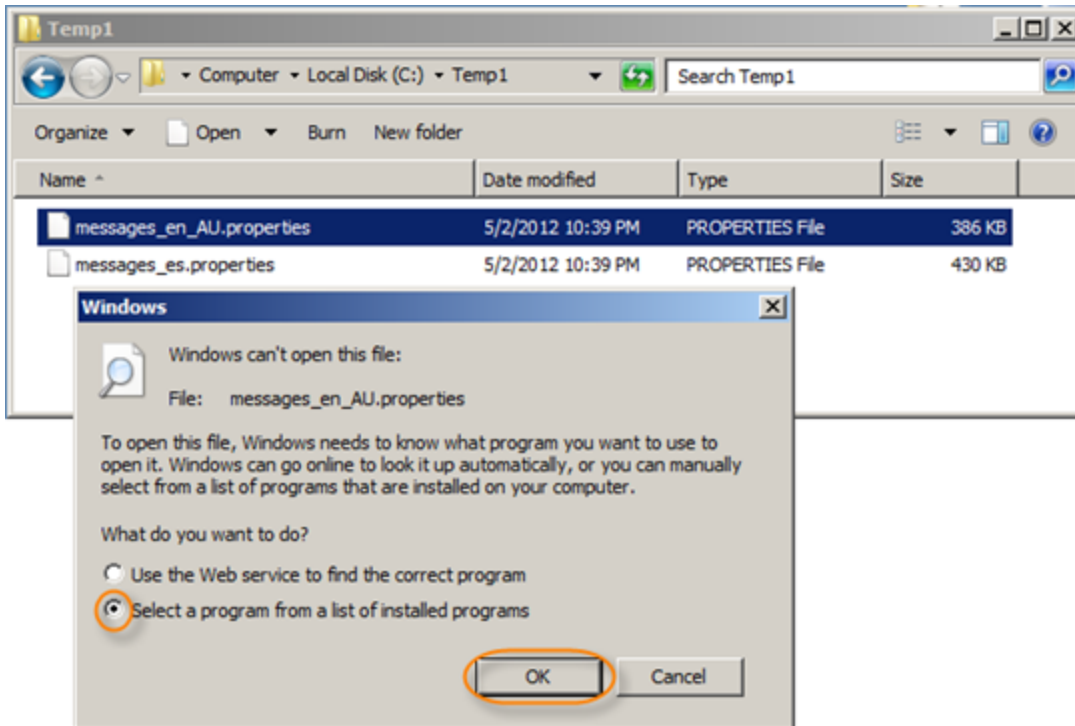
Temp1

Computer ▸ Local Disk (C:) ▸ Temp1

Search Temp1

Organize ▾ Open ▾ Burn New folder

| Name | Date modified | Type | Size |
|---|---|---|---|
| messages_en_AU.properties | 5/2/2012 10:39 PM | PROPERTIES File | 386 KB |
| messages_es.properties | 5/2/2012 10:39 PM | PROPERTIES File | 430 KB |

Windows

Windows can't open this file:

File: messages_en_AU.properties

To open this file, Windows needs to know what program you want to use to open it. Windows can go online to look it up automatically, or you can manually select from a list of programs that are installed on your computer.

What do you want to do?

Use the Web service to find the correct program

Select a program from a list of installed programs

OK

Cancel